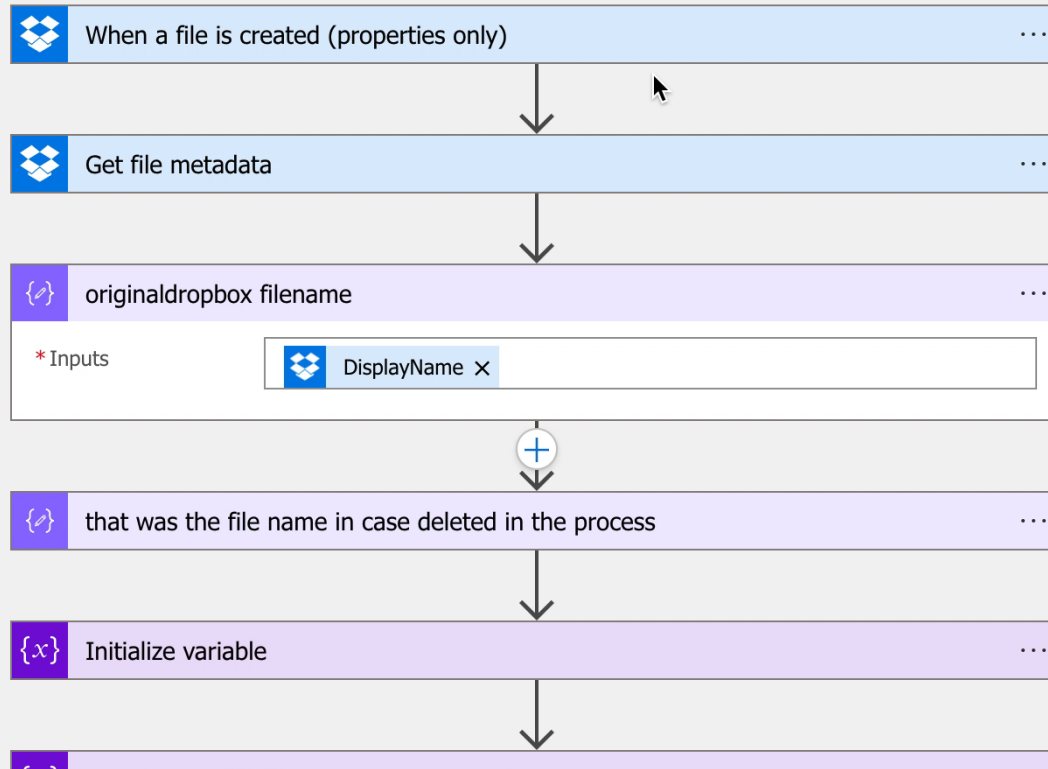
When a file is created (properties only) ···

Get file metadata ···

originaldropbox filename ···

* Inputs

DisplayName ×

that was the file name in case deleted in the process ···

Initialize variable ···